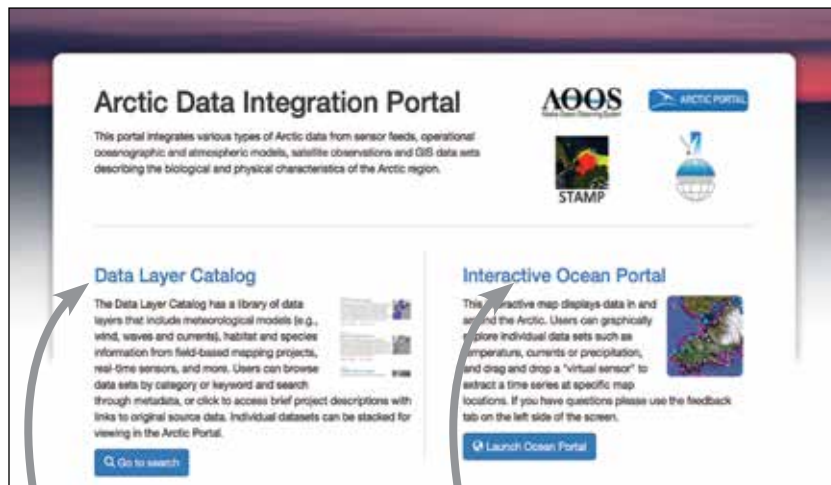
Arctic Data Integration Portal

This portal integrates various types of Arctic data from sensor feeds, operational oceanographic and atmospheric models, satellite observations and GIS data sets describing the biological and physical characteristics of the Arctic region.

AOOS

ARCTIC PORTAL

STAMP

Data Layer Catalog

The Data Layer Catalog has a library of data layers that include meteorological models (e.g., wind, waves and currents), habitat and species information from field-based mapping projects, real-time sensors, and more. Users can browse data sets by category or keyword and search through metadata, or click to access brief project descriptions with links to original source data. Individual datasets can be stacked for viewing in the Arctic Portal.

Go to search

Interactive Ocean Portal

This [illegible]ractive map displays data in and ar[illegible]d the Arctic. Users can graphically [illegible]plore individual data sets such as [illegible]mperature, currents or precipitation, and drag and drop a "virtual sensor" to extract a time series at specific map locations. If you have questions please use the feedback tab on the left side of the screen.

Launch Ocean Portal